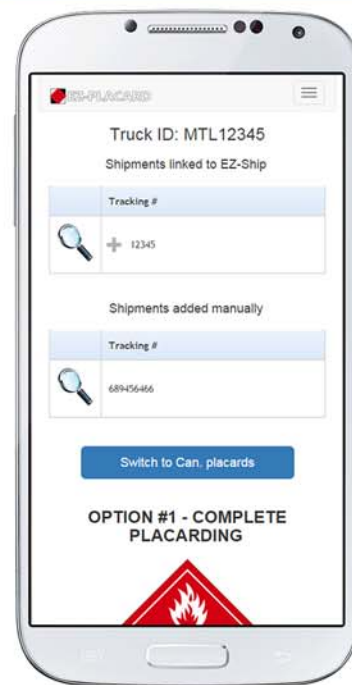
EZ-PLACARD

Truck ID: MTL12345

Shipments linked to EZ-Ship

| | Tracking # |
|---|---|
| | + 12345 |

Shipments added manually

| | Tracking # |
|---|---|
| | 689456466 |

Switch to Can. placards

OPTION #1 - COMPLETE PLACARDING